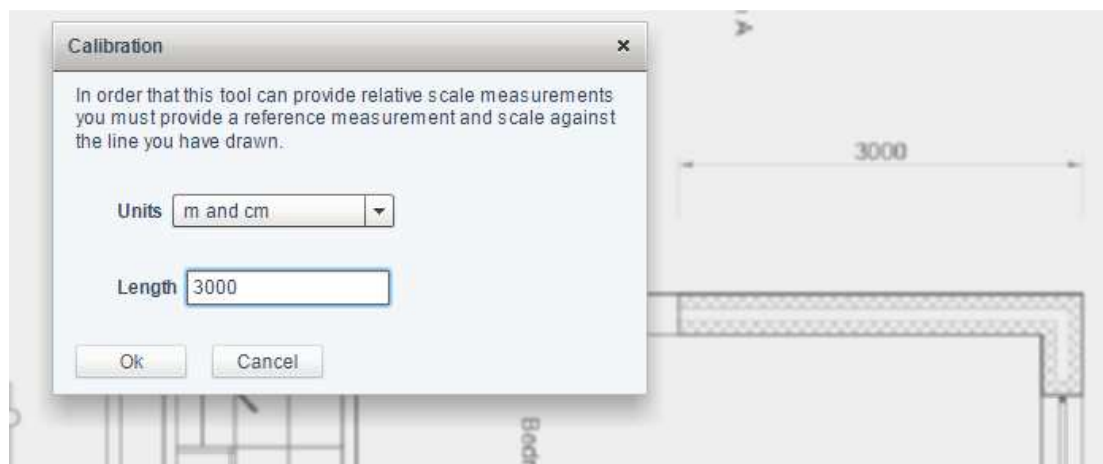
Calibration ×

In order that this tool can provide relative scale measurements you must provide a reference measurement and scale against the line you have drawn.

Units m and cm

Length 3000

Ok Cancel

3000

Bed